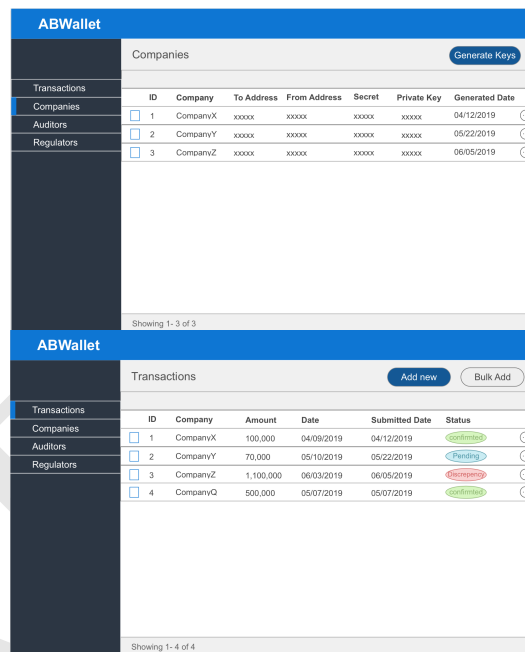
ABWallet

Transactions
Companies
Auditors
Regulators

Companies

Generate Keys

| | ID | Company | To Address | From Address | Secret | Private Key | Generated Date |
|---|---|---|---|---|---|---|---|
| | 1 | CompanyX | xxxxx | xxxxx | xxxxx | xxxxx | 04/12/2019 |
| | 2 | CompanyY | xxxxx | xxxxx | xxxxx | xxxxx | 05/22/2019 |
| | 3 | CompanyZ | xxxxx | xxxxx | xxxxx | xxxxx | 06/05/2019 |

Showing 1- 3 of 3

ABWallet

Transactions
Companies
Auditors
Regulators

Transactions

Add new

Bulk Add

| | ID | Company | Amount | Date | Submitted Date | Status |
|---|---|---|---|---|---|---|
| | 1 | CompanyX | 100,000 | 04/09/2019 | 04/12/2019 | confirmed |
| | 2 | CompanyY | 70,000 | 05/10/2019 | 05/22/2019 | Pending |
| | 3 | CompanyZ | 1,100,000 | 06/03/2019 | 06/05/2019 | Discrepency |
| | 4 | CompanyQ | 500,000 | 05/07/2019 | 05/07/2019 | confirmed |

Showing 1- 4 of 4